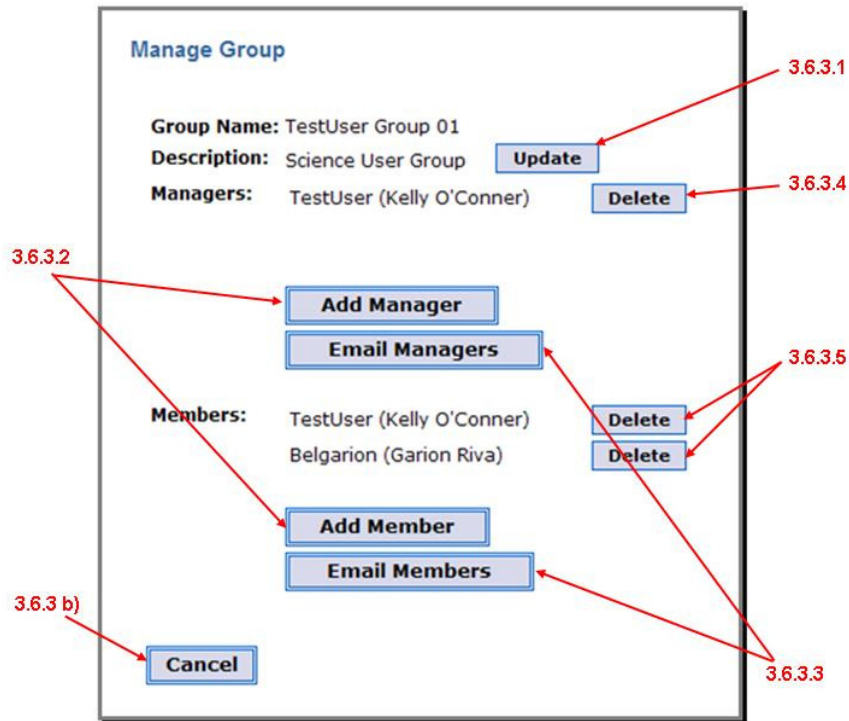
Manage Group

3.6.3.1

Group Name: TestUser Group 01
Description: Science User Group Update
Managers: TestUser (Kelly O'Conner) Delete

3.6.3.4

3.6.3.2

Add Manager
Email Managers

3.6.3.5

Members: TestUser (Kelly O'Conner) Delete
Belgarion (Garion Riva) Delete

Add Member
Email Members

3.6.3 b)

Cancel

3.6.3.3